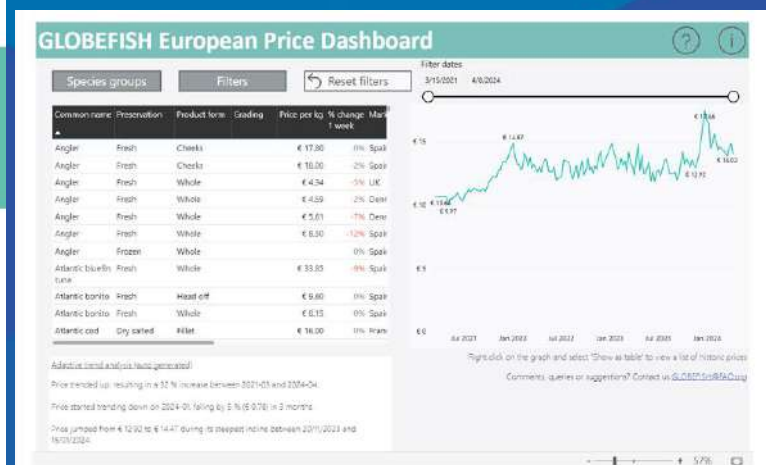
GLOBEFISH European Price Dashboard

?

i

Species groups

Filters

Reset filters

Filter dates

3/15/2021

4/8/2024

| Common name | Preservation | Product form | Grading | Price per kg | % change 1 week | Mark |
|---|---|---|---|---|---|---|
| Angler | Fresh | Cheeks | | € 17,80 | 0% | Spai |
| Angler | Fresh | Cheeks | | € 18,00 | -2% | Spai |
| Angler | Fresh | Whole | | € 4,34 | -5% | UK |
| Angler | Fresh | Whole | | € 4,59 | 2% | Denr |
| Angler | Fresh | Whole | | € 5,01 | -7% | Denr |
| Angler | Fresh | Whole | | € 8,50 | -12% | Spai |
| Angler | Frozen | Whole | | | 0% | Spai |
| Atlantic bluefin tuna | Fresh | Whole | | € 33,85 | -9% | Spai |
| Atlantic bonito | Fresh | Head off | | € 6,60 | 0% | Spai |
| Atlantic bonito | Fresh | Whole | | € 6,15 | 0% | Spai |
| Atlantic cod | Dry salted | Fillet | | € 16,00 | 0% | Fran |

€ 15

€ 10

€ 5

€ 0

€ 14,67

€ 15,66

€ 11,46

€ 11,37

€ 12,92

€ 14,03

Jul 2021

Jan 2022

Jul 2022

Jan 2023

Jul 2023

Jan 2024

Adaptive trend analysis (auto generated)

Price trended up, resulting in a 32 % increase between 2021-03 and 2024-04.

Price started trending down on 2024-01, falling by 5 % (€ 0,78) in 3 months.

Price jumped from € 12,92 to € 14,47 during its steepest incline between 20/11/2023 and 15/01/2024.

Right click on the graph and select 'Show as table' to view a list of historic prices

Comments, queries or suggestions? Contact us GLOBEFISH@FAO.org

57%